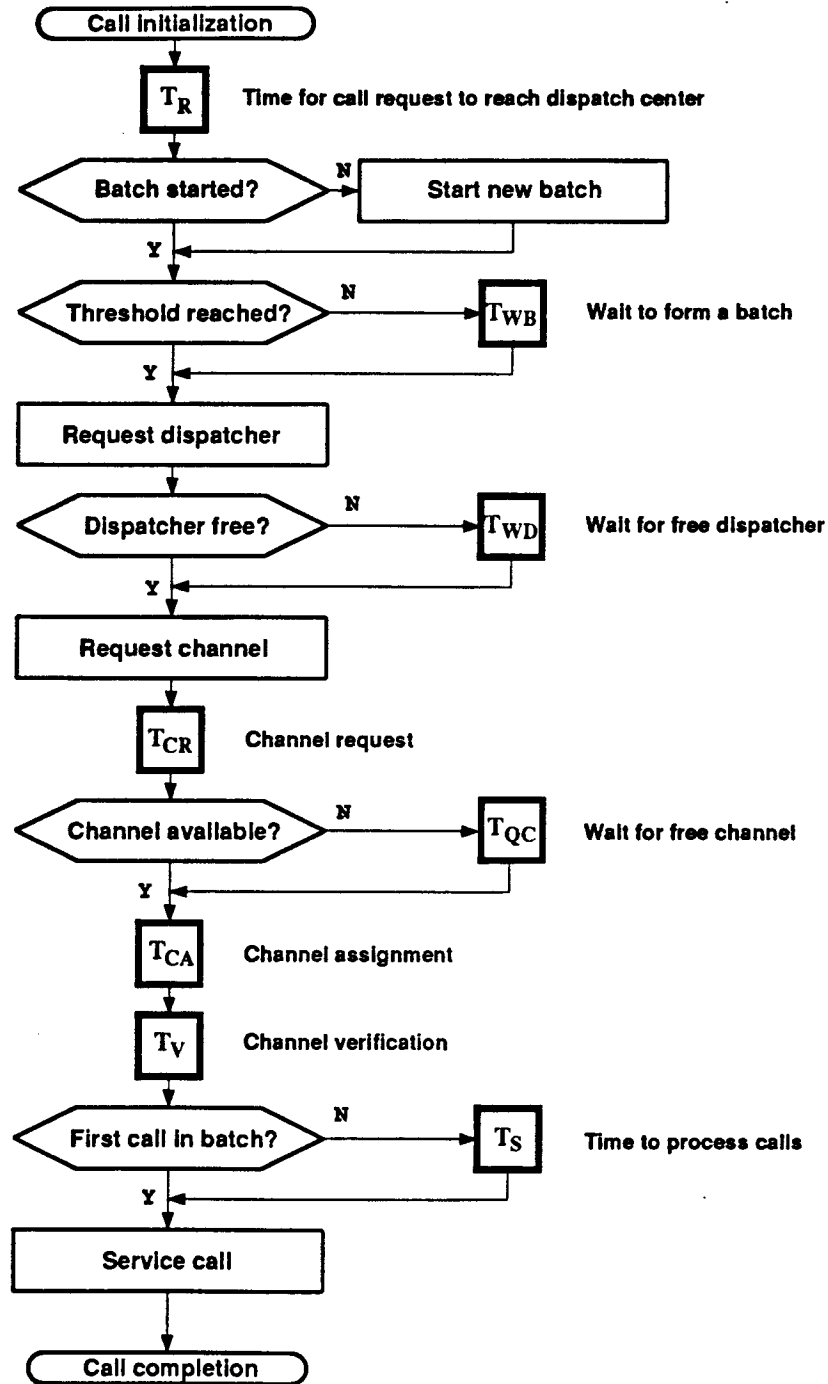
Call initialization

$T_R$ Time for call request to reach dispatch center

Batch started? N Start new batch

Y

Threshold reached? N $T_{WB}$ Wait to form a batch

Y

Request dispatcher

Dispatcher free? N $T_{WD}$ Wait for free dispatcher

Y

Request channel

$T_{CR}$ Channel request

Channel available? N $T_{QC}$ Wait for free channel

Y

$T_{CA}$ Channel assignment

$T_V$ Channel verification

First call in batch? N $T_S$ Time to process calls

Y

Service call

Call completion